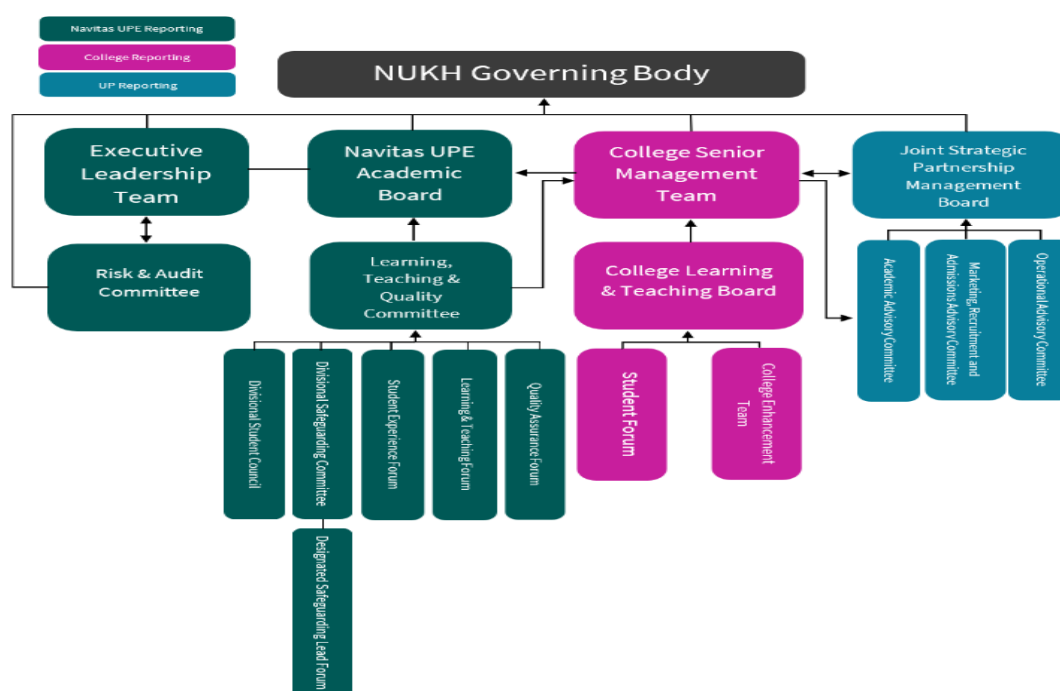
Navitas UPE Reporting

College Reporting

UP Reporting

NUKH Governing Body

Executive Leadership Team

Navitas UPE Academic Board

College Senior Management Team

Joint Strategic Partnership Management Board

Risk & Audit Committee

Learning, Teaching & Quality Committee

College Learning & Teaching Board

Academic Advisory Committee

Marketing, Recruitment and Admissions Advisory Committee

Operational Advisory Committee

Divisional Student Council

Divisional Safeguarding Committee

Student Experience Forum

Learning & Teaching Forum

Quality Assurance Forum

Student Forum

College Enhancement Team

Designated Safeguarding Lead Forum